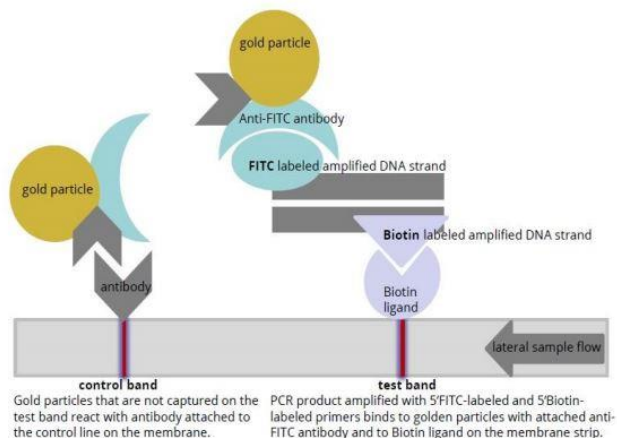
gold particle

Anti-FITC antibody

FITC labeled amplified DNA strand

gold particle

Biotin labeled amplified DNA strand

antibody

Biotin ligand

lateral sample flow

control band

Gold particles that are not captured on the test band react with antibody attached to the control line on the membrane.

test band

PCR product amplified with 5'FITC-labeled and 5'Biotin-labeled primers binds to golden particles with attached anti-FITC antibody and to Biotin ligand on the membrane strip.